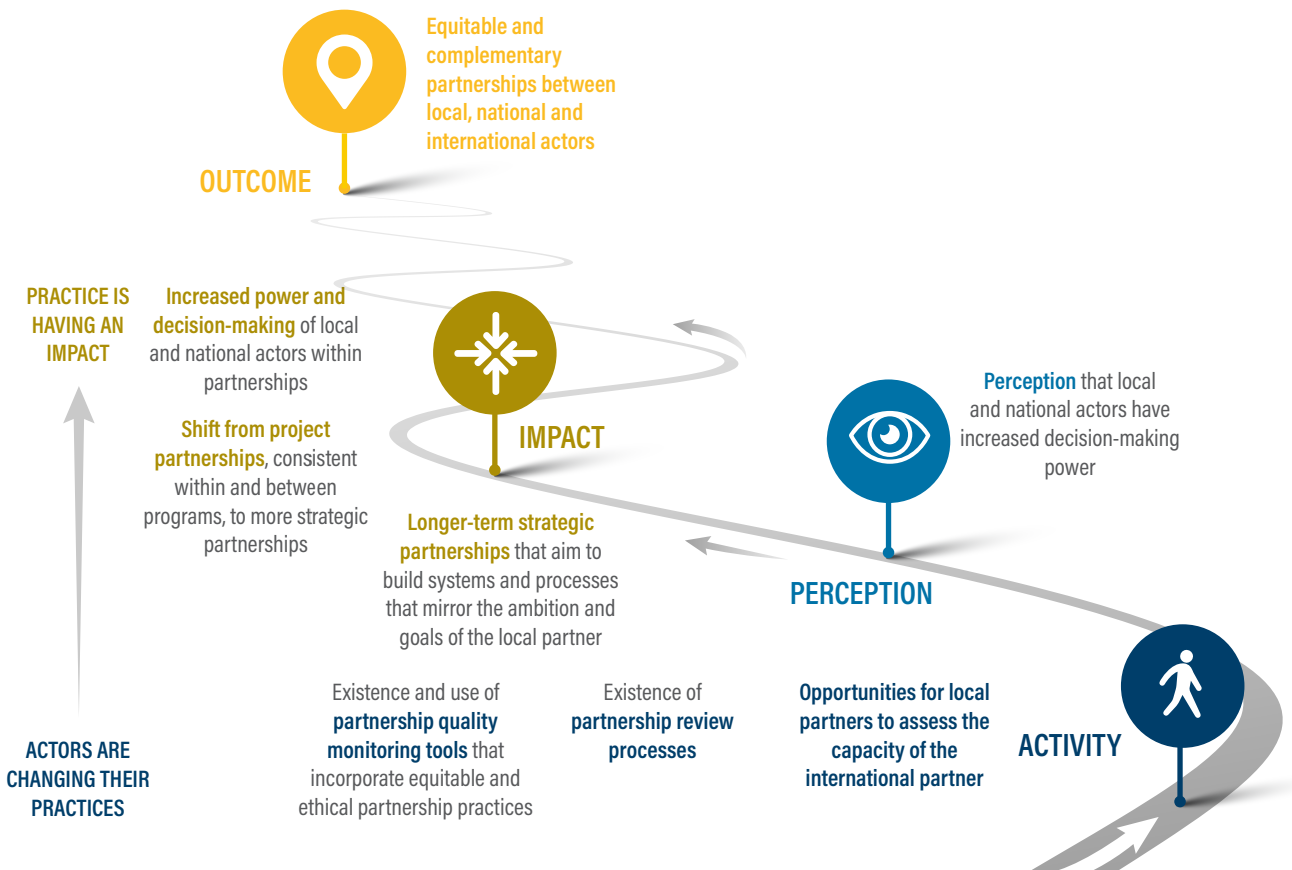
Equitable and complementary partnerships between local, national and international actors

OUTCOME

PRACTICE IS HAVING AN IMPACT

Increased power and decision-making of local and national actors within partnerships

Shift from project partnerships, consistent within and between programs, to more strategic partnerships

IMPACT

Longer-term strategic partnerships that aim to build systems and processes that mirror the ambition and goals of the local partner

Perception that local and national actors have increased decision-making power

PERCEPTION

ACTORS ARE CHANGING THEIR PRACTICES

Existence and use of partnership quality monitoring tools that incorporate equitable and ethical partnership practices

Existence of partnership review processes

Opportunities for local partners to assess the capacity of the international partner

ACTIVITY